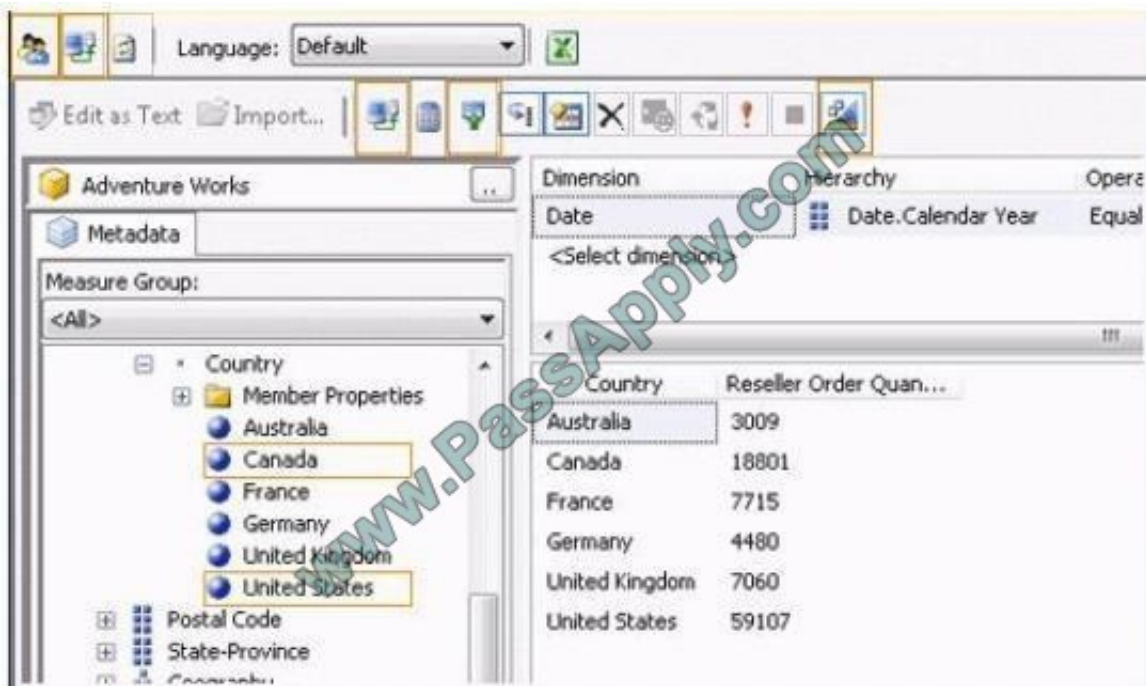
Language: Default

Edit as Text Import...

Adventure Works

Metadata

Measure Group:

<All>

Country

Member Properties

Australia

Canada

France

Germany

United Kingdom

United States

Postal Code

State-Province

Geography

| Dimension | Hierarchy | Opera |
|---|---|---|
| Date | Date.Calendar Year | Equal |
| <Select dimension> | | |

| Country | Reseller Order Quan... |
|---|---|
| Australia | 3009 |
| Canada | 18801 |
| France | 7715 |
| Germany | 4480 |
| United Kingdom | 7060 |
| United States | 59107 |

www.PassApply.com